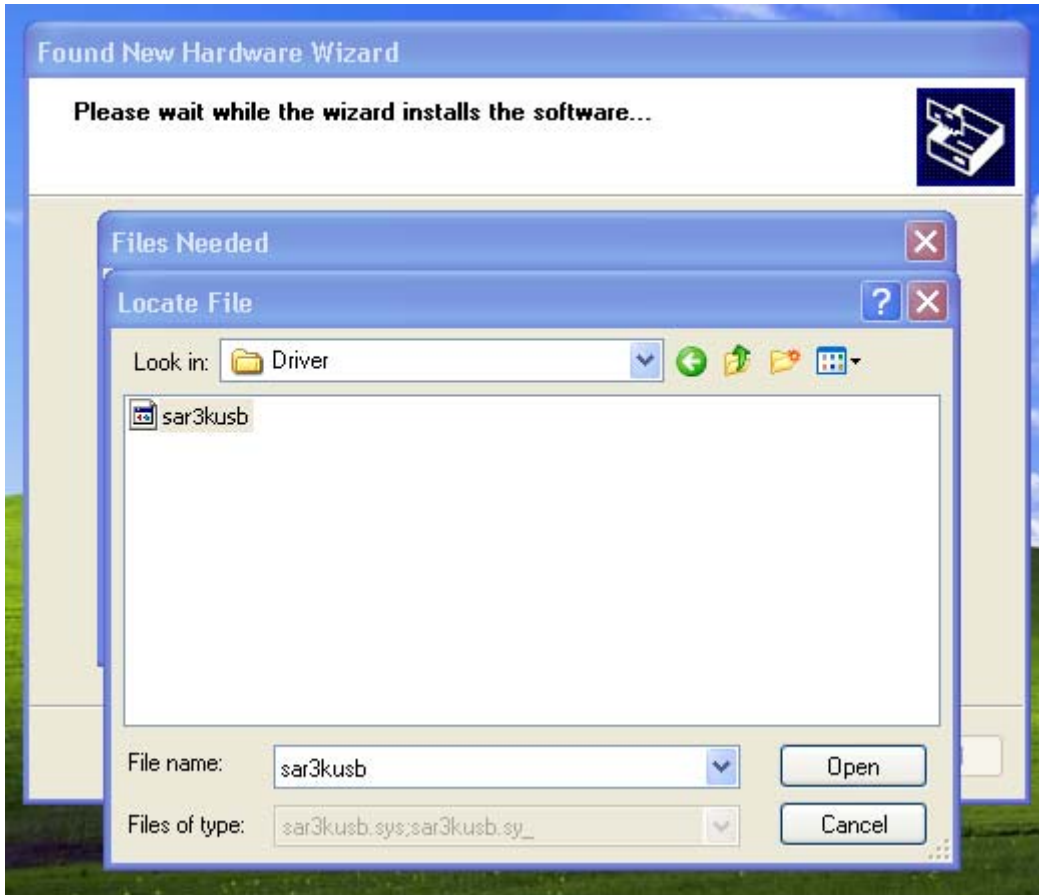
Found New Hardware Wizard

Please wait while the wizard installs the software...

Files Needed

Locate File

Look in: Driver

sar3kusb

File name: sar3kusb

Files of type: sar3kusb.sys;sar3kusb.sy_

Open

Cancel